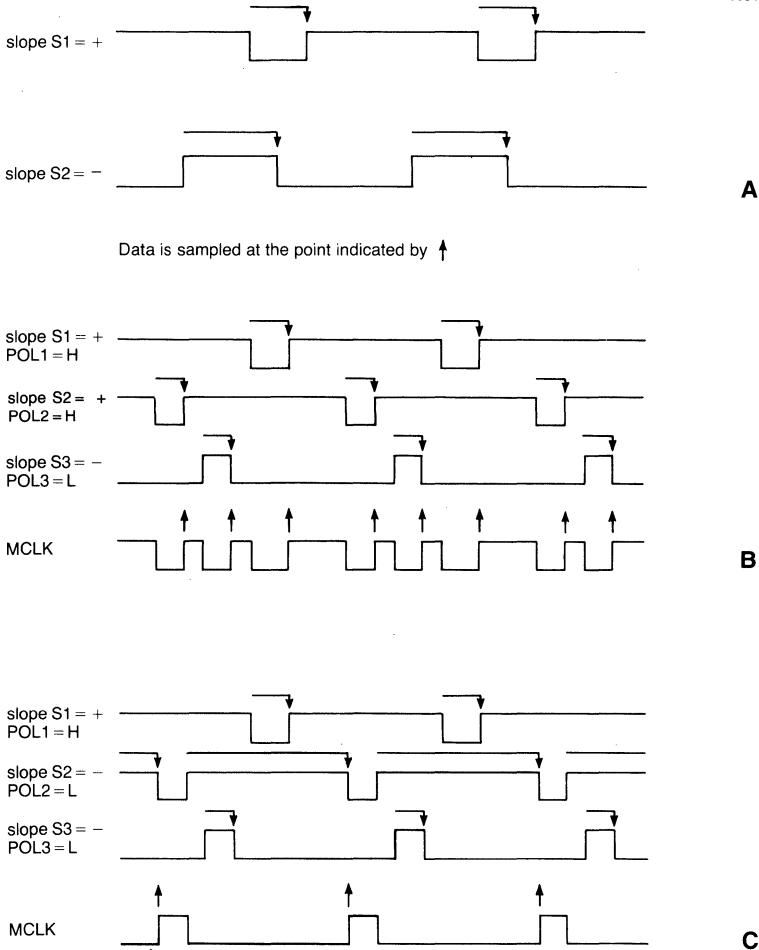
slope S1 = +

slope S2 = −

A

Data is sampled at the point indicated by ↑

slope S1 = +
POL1 = H

slope S2 = +
POL2 = H

slope S3 = −
POL3 = L

MCLK

B

slope S1 = +
POL1 = H

slope S2 = −
POL2 = L

slope S3 = −
POL3 = L

MCLK

C